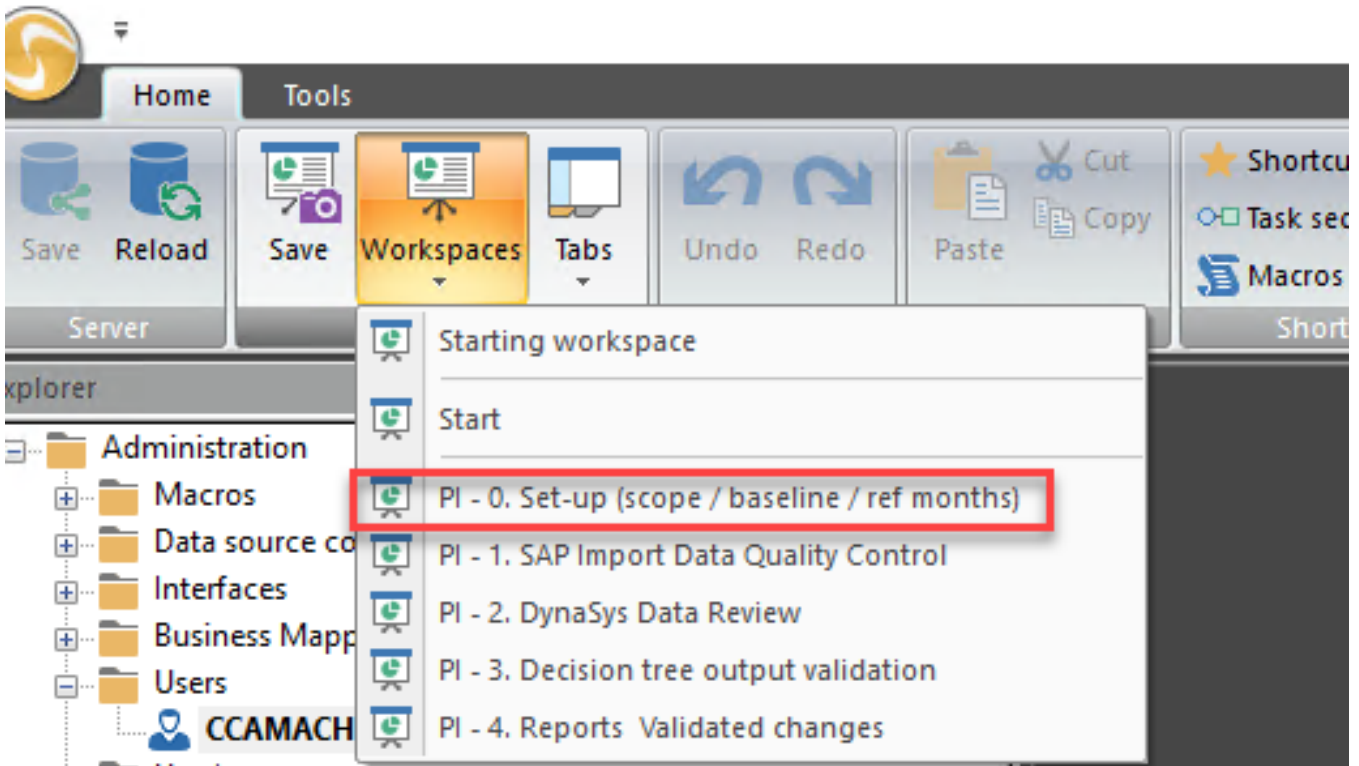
Home Tools

Save Reload
Server

Save Workspaces Tabs

Undo Redo

Paste Cut Copy

Shortcu
Task sec
Macros
Short

xplorer

Administration
Macros
Data source co
Interfaces
Business Mapp
Users
CCAMACH

Starting workspace
Start
PI - 0. Set-up (scope / baseline / ref months)
PI - 1. SAP Import Data Quality Control
PI - 2. DynaSys Data Review
PI - 3. Decision tree output validation
PI - 4. Reports Validated changes